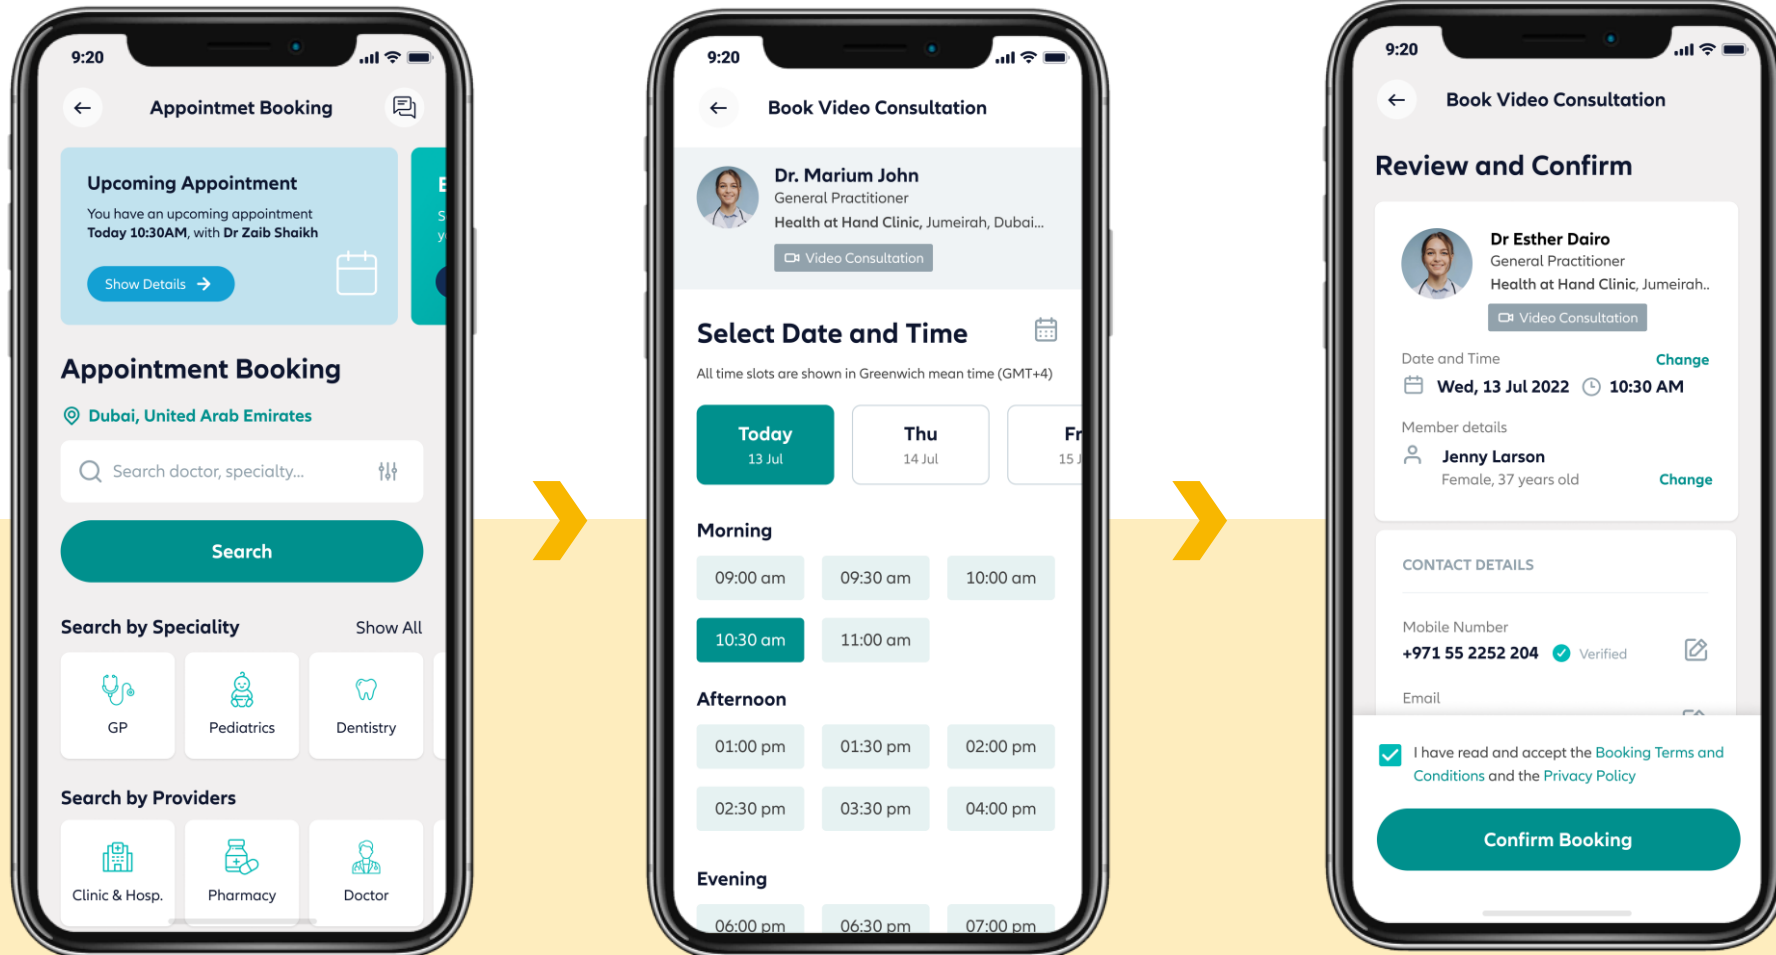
9:20

Appointmet Booking

Upcoming Appointment

You have an upcoming appointment
Today 10:30AM, with Dr Zaib Shaikh

Show Details

E
S
y

Appointment Booking

Dubai, United Arab Emirates

Search doctor, specialty...

Search

Search by Speciality

Show All

GP

Pediatrics

Dentistry

Search by Providers

Clinic & Hosp.

Pharmacy

Doctor

9:20

Book Video Consultation

Dr. Marium John
General Practitioner
Health at Hand Clinic, Jumeirah, Dubai...

Video Consultation

Select Date and Time

All time slots are shown in Greenwich mean time (GMT+4)

| Today 13 Jul | Thu 14 Jul | Fr 15 J |
|---|---|---|

Morning

| 09:00 am | 09:30 am | 10:00 am |
|---|---|---|
| 10:30 am | 11:00 am | |

Afternoon

| 01:00 pm | 01:30 pm | 02:00 pm |
|---|---|---|
| 02:30 pm | 03:30 pm | 04:00 pm |

Evening

| 06:00 pm | 06:30 pm | 07:00 pm |
|---|---|---|

9:20

Book Video Consultation

Review and Confirm

Dr Esther Dairo
General Practitioner
Health at Hand Clinic, Jumeirah..

Video Consultation

Date and Time

Change

Wed, 13 Jul 2022 10:30 AM

Member details

Jenny Larson
Female, 37 years old

Change

CONTACT DETAILS

Mobile Number
+971 55 2252 204 Verified

Email

I have read and accept the Booking Terms and Conditions and the Privacy Policy

Confirm Booking